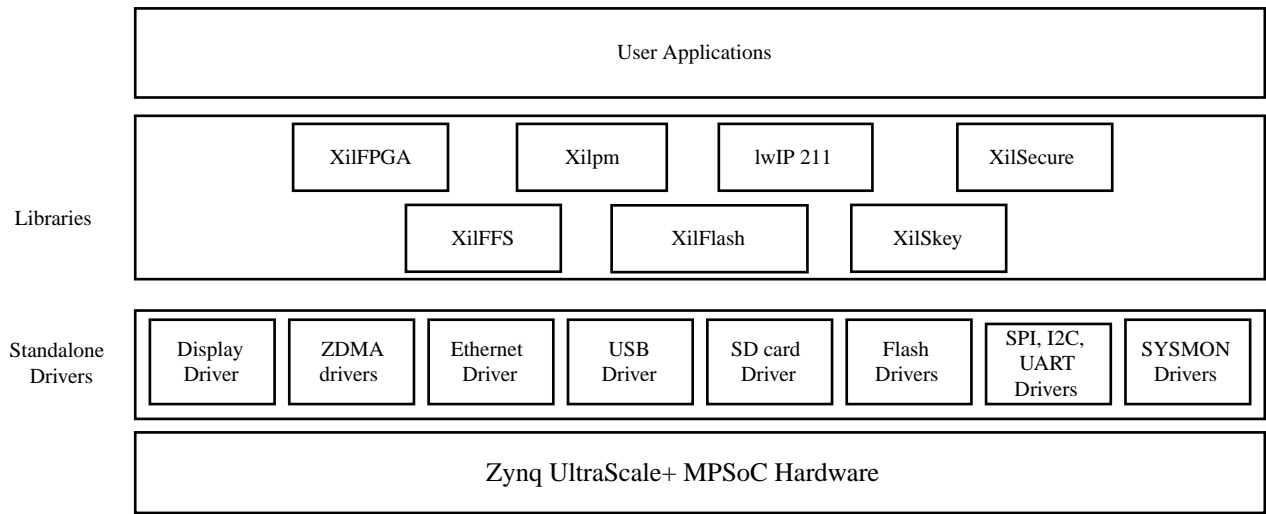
User Applications

Libraries

XilFPGA

Xilpm

lwIP 211

XilSecure

XilFFS

XilFlash

XilSkey

Standalone Drivers

Display Driver

ZDMA drivers

Ethernet Driver

USB Driver

SD card Driver

Flash Drivers

SPI, I2C, UART Drivers

SYSMON Drivers

Zynq UltraScale+ MPSoC Hardware